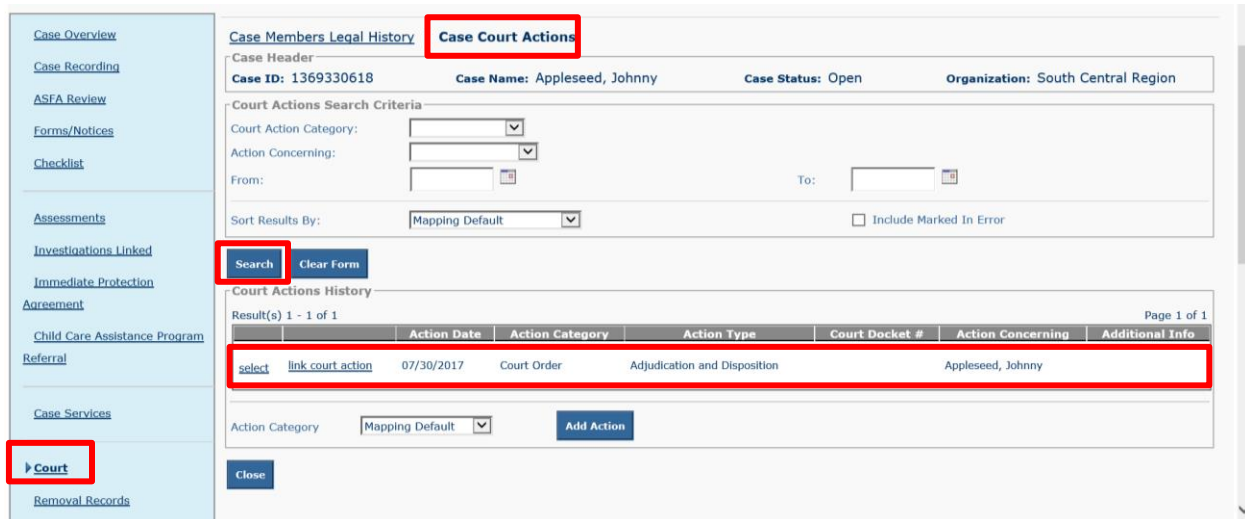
Case Overview
Case Recording
ASFA Review
Forms/Notices
Checklist

Assessments
Investigations Linked
Immediate Protection Agreement
Child Care Assistance Program Referral

Case Services

Court
Removal Records

Case Members Legal History
Case Court Actions

Case Header
Case ID: 1369330618
Case Name: Appleseed, Johnny
Case Status: Open
Organization: South Central Region

Court Actions Search Criteria
Court Action Category:
Action Concerning:
From:
To:
Sort Results By: Mapping Default
Include Marked In Error

Search
Clear Form

Court Actions History
Result(s) 1 - 1 of 1
Page 1 of 1

| | | Action Date | Action Category | Action Type | Court Docket # | Action Concerning | Additional Info |
|---|---|---|---|---|---|---|---|
| select | link court action | 07/30/2017 | Court Order | Adjudication and Disposition | | Appleseed, Johnny | |

Action Category Mapping Default
Add Action

Close